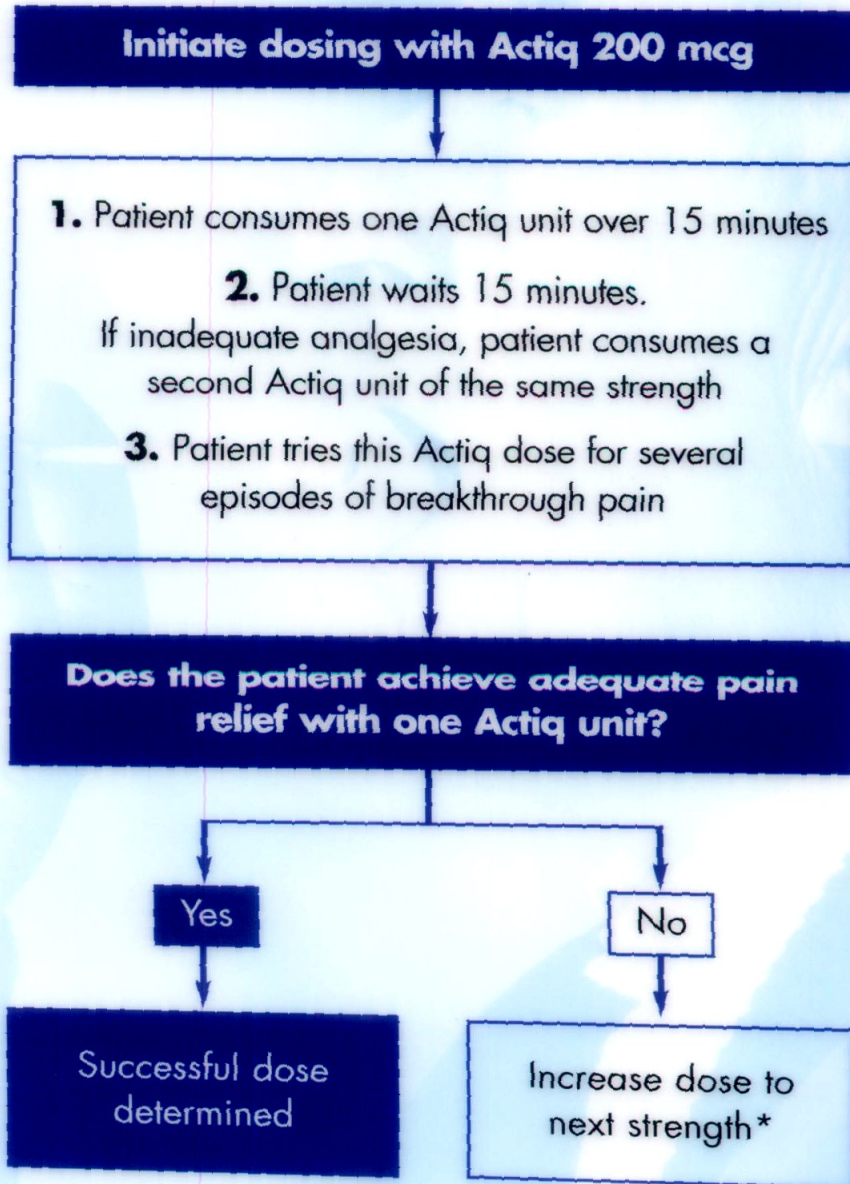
Initiate dosing with Actiq 200 mcg

1. Patient consumes one Actiq unit over 15 minutes

2. Patient waits 15 minutes.
If inadequate analgesia, patient consumes a second Actiq unit of the same strength

3. Patient tries this Actiq dose for several episodes of breakthrough pain

Does the patient achieve adequate pain relief with one Actiq unit?

Yes

No

Successful dose determined

Increase dose to next strength*